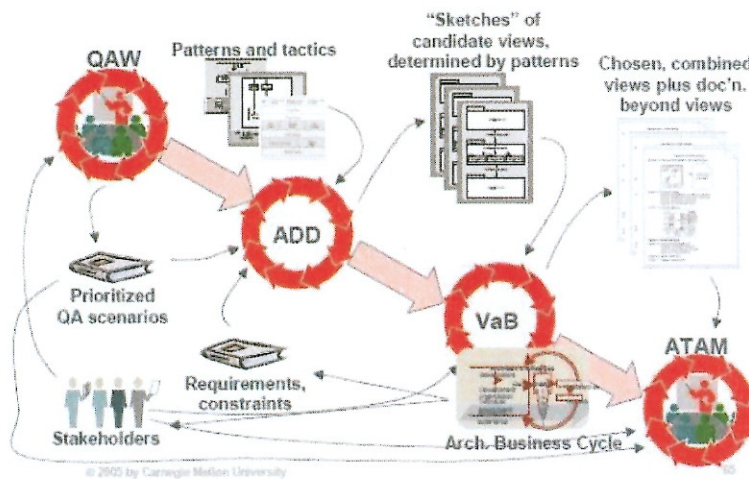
QAW

Patterns and tactics

"Sketches" of candidate views, determined by patterns

Chosen, combined views plus doc'n. beyond views

ADD

Prioritized QA scenarios

VaB

ATAM

Requirements, constraints

Stakeholders

Arch. Business Cycle

© 2005 by Carnegie Mellon University

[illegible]